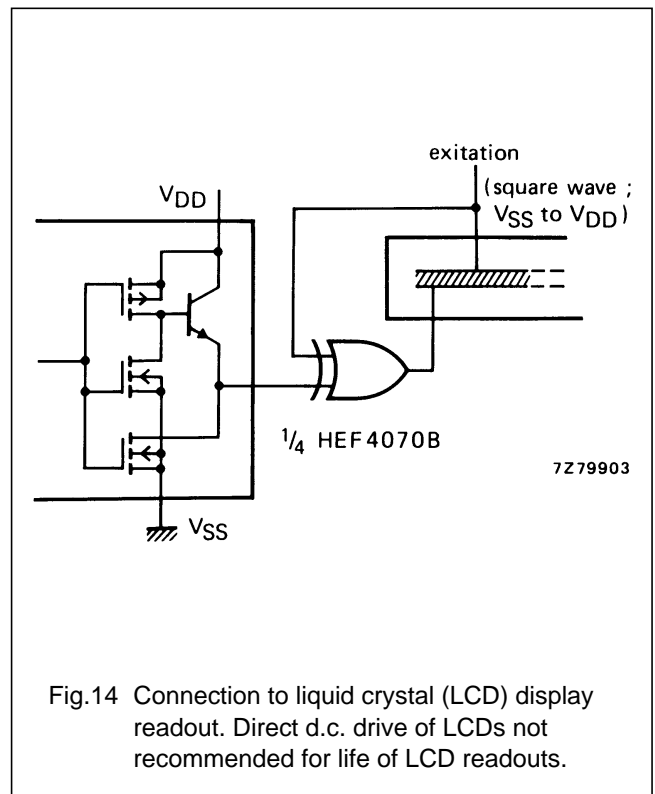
exitation
(square wave ; $V_{SS}$ to $V_{DD}$)

$V_{DD}$

$^1/_4$ HEF4070B

7Z79903

$V_{SS}$

Fig.14 Connection to liquid crystal (LCD) display readout. Direct d.c. drive of LCDs not recommended for life of LCD readouts.